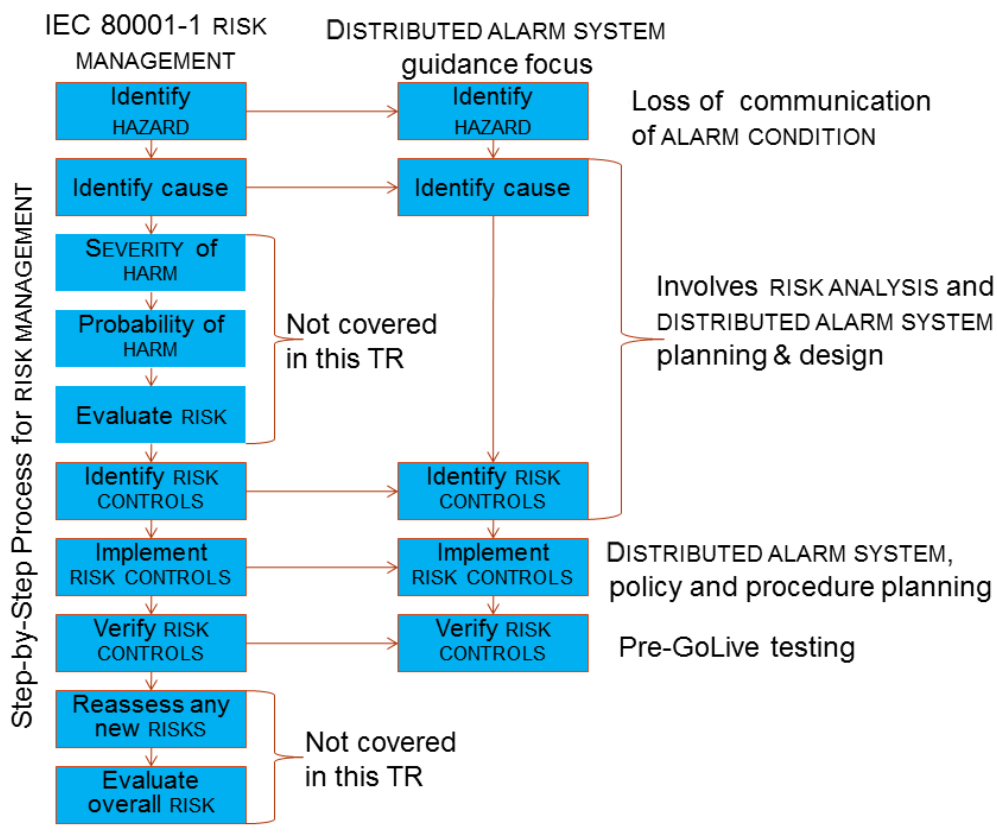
IEC 80001-1 RISK MANAGEMENT

DISTRIBUTED ALARM SYSTEM guidance focus

Step-by-Step Process for RISK MANAGEMENT

Identify HAZARD

Identify HAZARD

Loss of communication of ALARM CONDITION

Identify cause

Identify cause

SEVERITY of HARM

Probability of HARM

Evaluate RISK

Not covered in this TR

Involves RISK ANALYSIS and DISTRIBUTED ALARM SYSTEM planning & design

Identify RISK CONTROLS

Identify RISK CONTROLS

Implement RISK CONTROLS

Implement RISK CONTROLS

DISTRIBUTED ALARM SYSTEM, policy and procedure planning

Verify RISK CONTROLS

Verify RISK CONTROLS

Pre-GoLive testing

Reassess any new RISKS

Evaluate overall RISK

Not covered in this TR